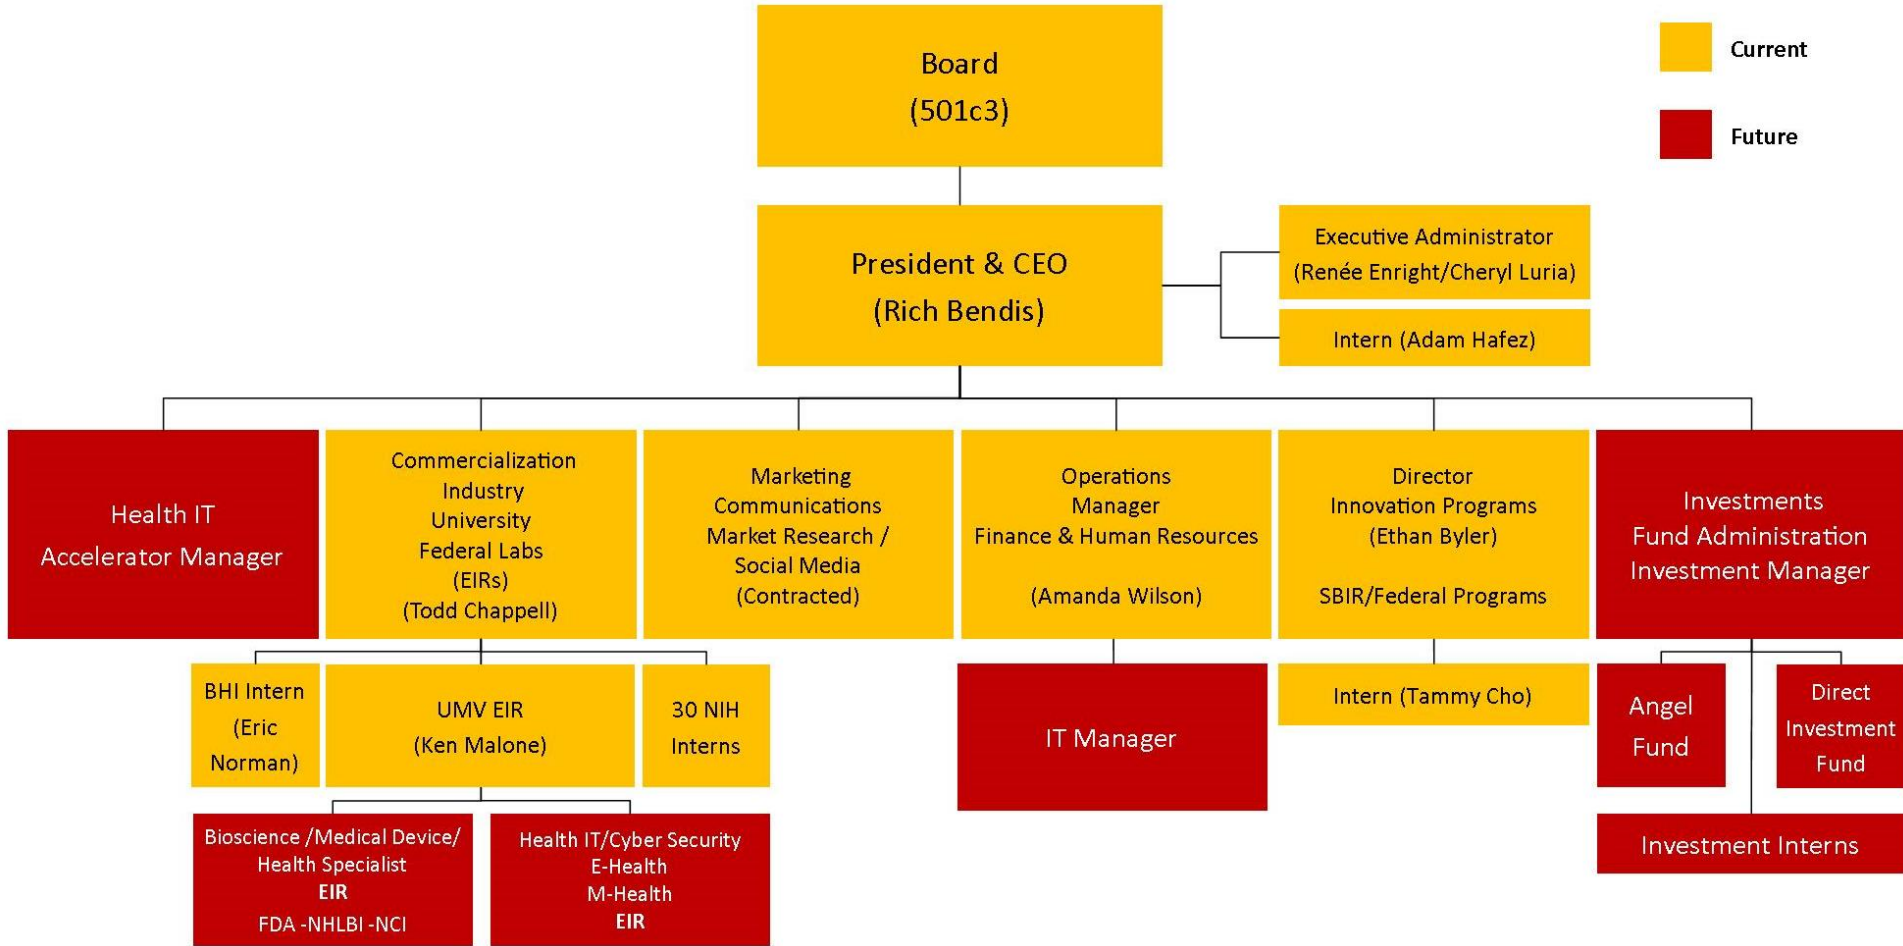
Board
(501c3)

Current

Future

President & CEO
(Rich Bendis)

Executive Administrator
(Renée Enright/Cheryl Luria)

Intern (Adam Hafez)

Health IT
Accelerator Manager

Commercialization
Industry
University
Federal Labs
(EIRs)
(Todd Chappell)

Marketing
Communications
Market Research /
Social Media
(Contracted)

Operations
Manager
Finance & Human Resources

(Amanda Wilson)

Director
Innovation Programs
(Ethan Byler)

SBIR/Federal Programs

Investments
Fund Administration
Investment Manager

BHI Intern
(Eric
Norman)

UMV EIR
(Ken Malone)

30 NIH
Interns

IT Manager

Intern (Tammy Cho)

Angel
Fund

Direct
Investment
Fund

Investment Interns

Bioscience /Medical Device/
Health Specialist
EIR
FDA -NHLBI -NCI

Health IT/Cyber Security
E-Health
M-Health
EIR